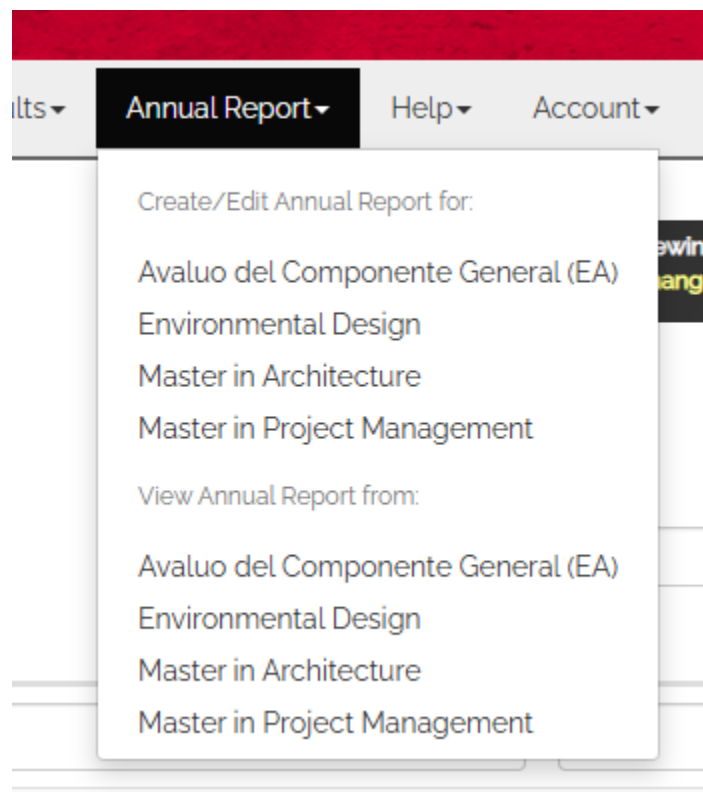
ults▾ Annual Report▾ Help▾ Account▾

Create/Edit Annual Report for:

Avaluo del Componente General (EA)
Environmental Design
Master in Architecture
Master in Project Management

View Annual Report from:

Avaluo del Componente General (EA)
Environmental Design
Master in Architecture
Master in Project Management

ewin
ang